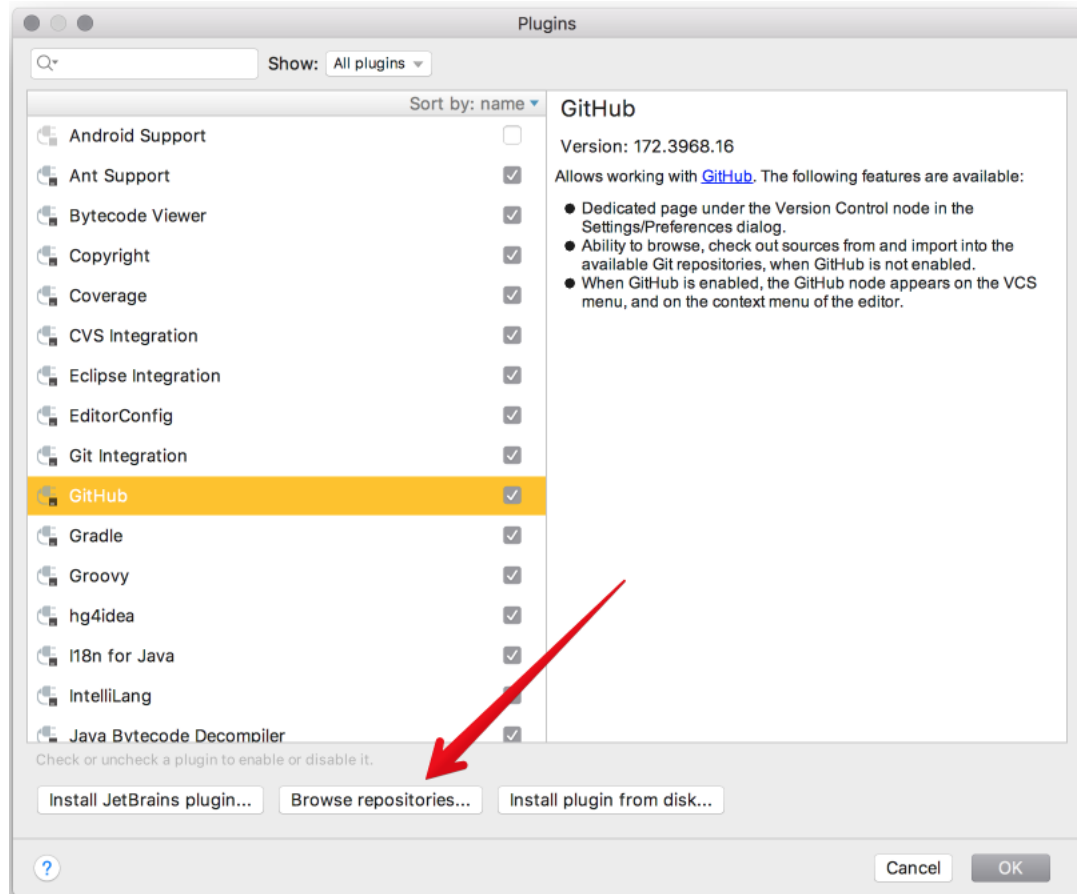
Plugins

Show: All plugins

Sort by: name

Android Support
Ant Support
Bytecode Viewer
Copyright
Coverage
CVS Integration
Eclipse Integration
EditorConfig
Git Integration
GitHub
Gradle
Groovy
hg4idea
I18n for Java
IntelliLang
Java Bytecode Decompiler

GitHub

Version: 172.3968.16

Allows working with GitHub. The following features are available:

- Dedicated page under the Version Control node in the Settings/Preferences dialog.
- Ability to browse, check out sources from and import into the available Git repositories, when GitHub is not enabled.
- When GitHub is enabled, the GitHub node appears on the VCS menu, and on the context menu of the editor.

Check or uncheck a plugin to enable or disable it.

Install JetBrains plugin... Browse repositories... Install plugin from disk...

?

Cancel OK